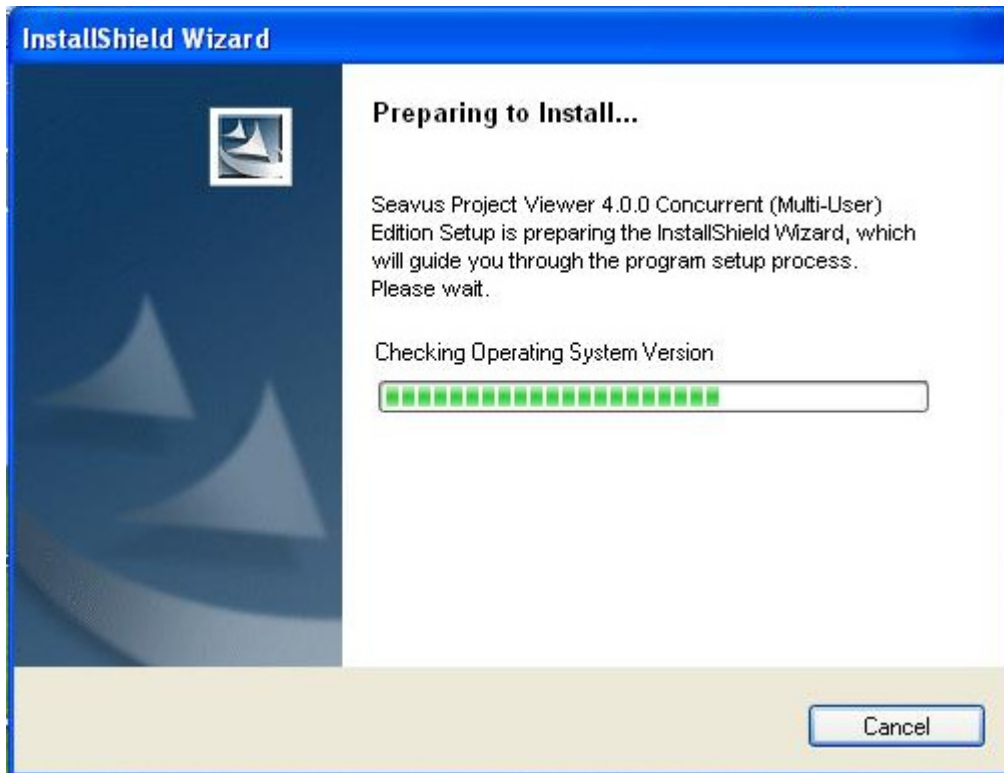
InstallShield Wizard

Preparing to Install...

Seavus Project Viewer 4.0.0 Concurrent (Multi-User) Edition Setup is preparing the InstallShield Wizard, which will guide you through the program setup process. Please wait.

Checking Operating System Version

Cancel